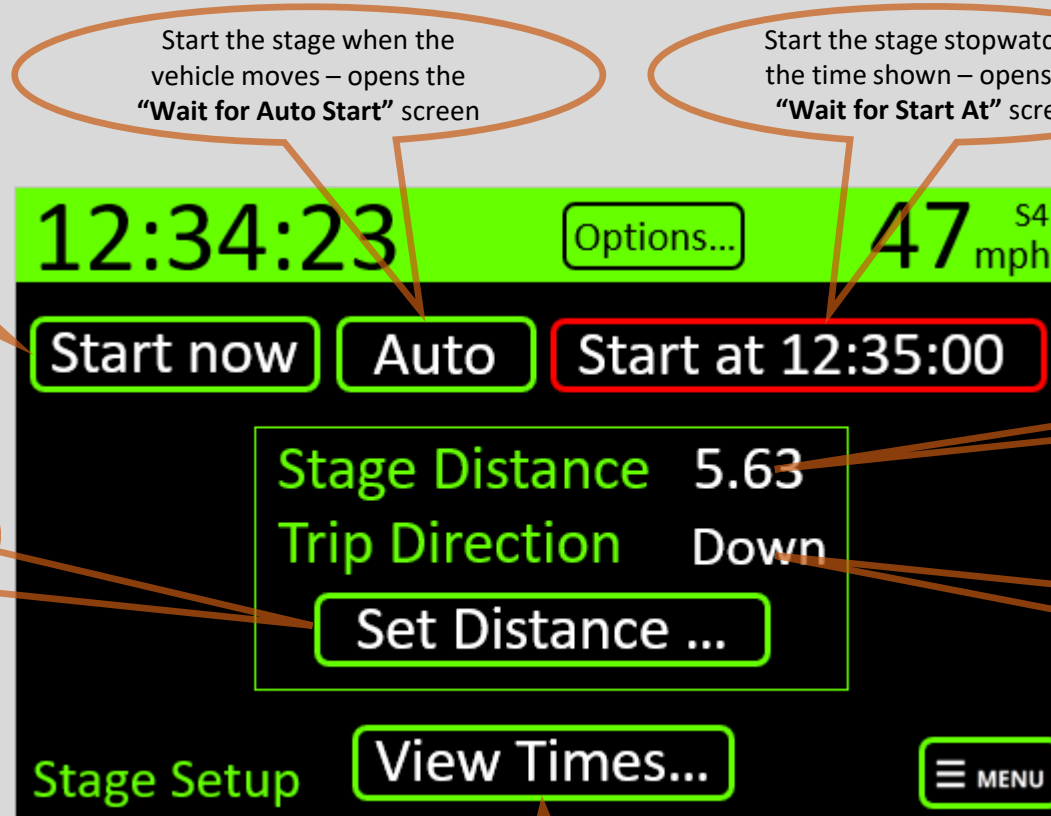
Start the stage when the vehicle moves – opens the **"Wait for Auto Start"** screen

Start the stage stopwatc the time shown – opens **"Wait for Start At"** scre

12:34:23

Options...

47 mph S4

Start now

Auto

Start at 12:35:00

Stage Distance 5.63

Trip Direction Down

Set Distance ...

Stage Setup

View Times...

☰ MENU